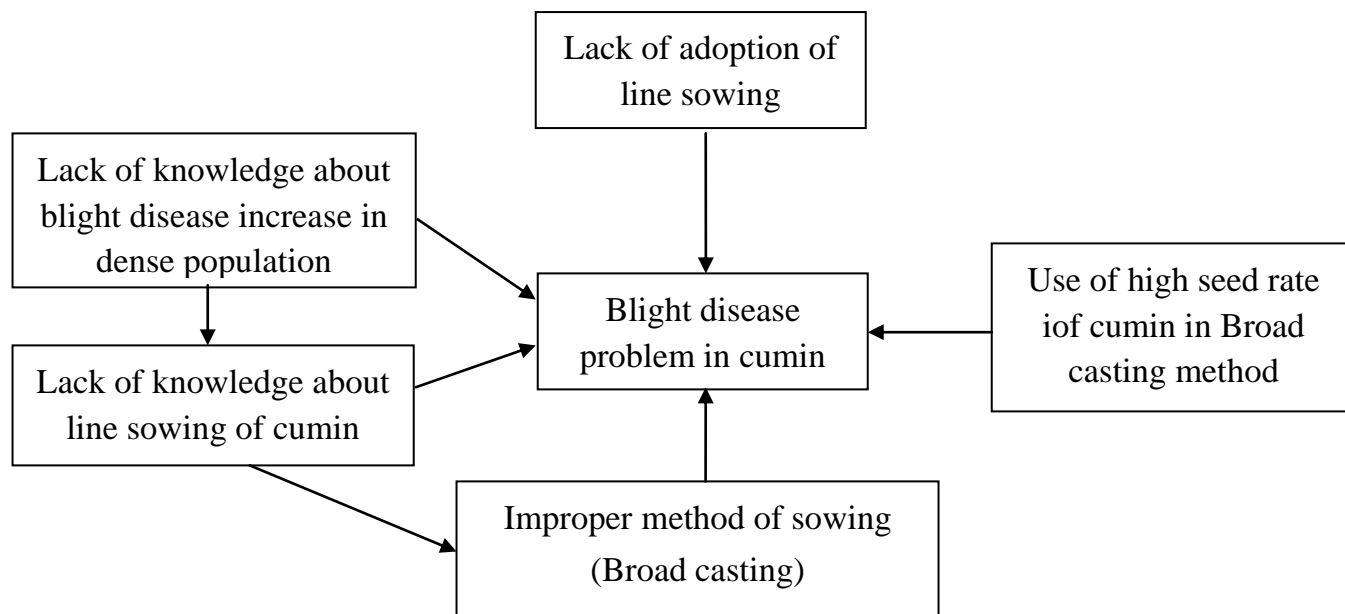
Lack of adoption of line sowing

Lack of knowledge about blight disease increase in dense population

Blight disease problem in cumin

Use of high seed rate iof cumin in Broad casting method

Lack of knowledge about line sowing of cumin

Improper method of sowing (Broad casting)